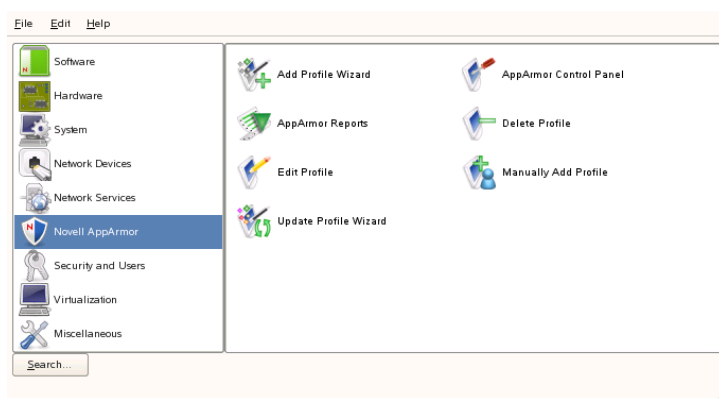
File Edit Help

Software
Hardware
System
Network Devices
Network Services
Novell AppArmor
Security and Users
Virtualization
Miscellaneous

Add Profile Wizard
AppArmor Control Panel
AppArmor Reports
Delete Profile
Edit Profile
Manually Add Profile
Update Profile Wizard

Search...